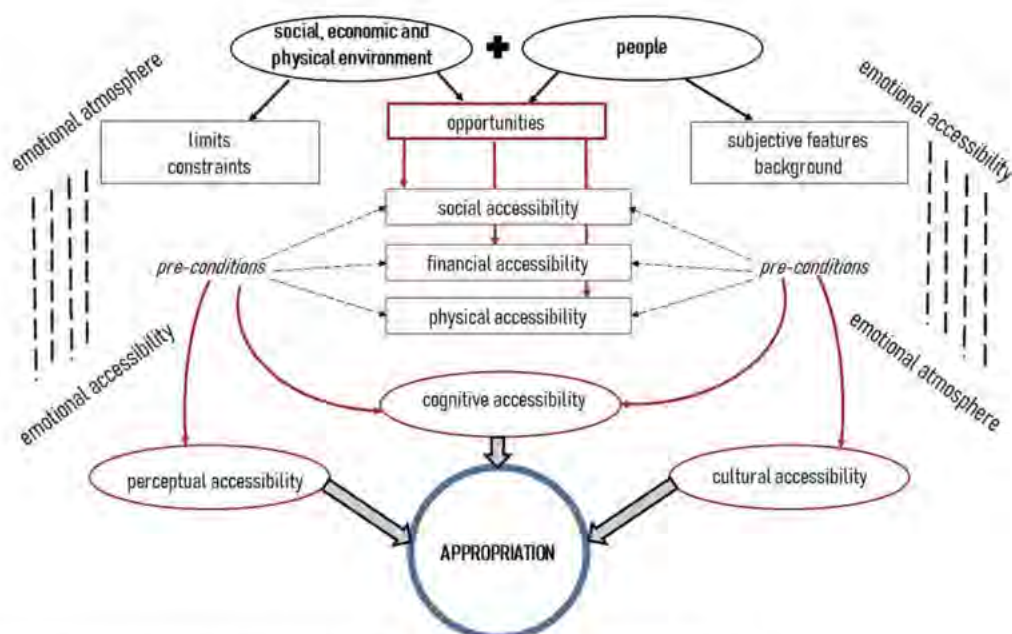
social, economic and physical environment

people

emotional atmosphere

emotional accessibility

limits
constraints

opportunities

subjective features
background

social accessibility

pre-conditions

financial accessibility

pre-conditions

physical accessibility

emotional accessibility

emotional atmosphere

cognitive accessibility

perceptual accessibility

cultural accessibility

APPROPRIATION